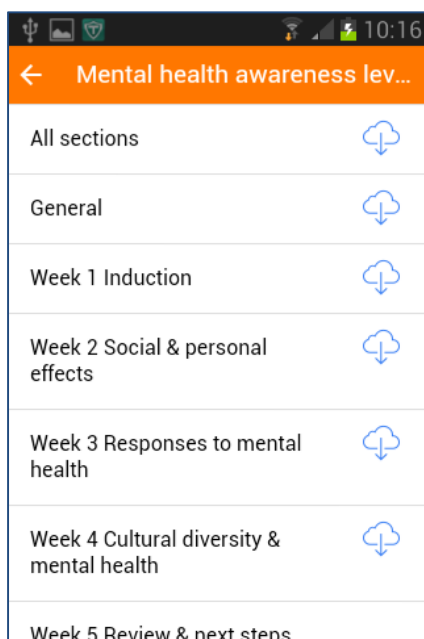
10:16

Mental health awareness lev...

All sections

General

Week 1 Induction

Week 2 Social & personal effects

Week 3 Responses to mental health

Week 4 Cultural diversity & mental health

Week 5 Review & next steps